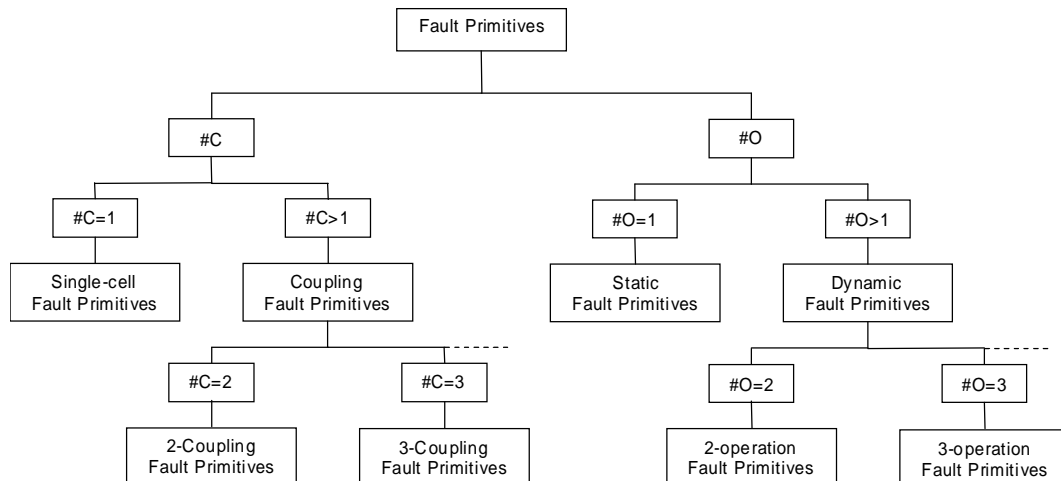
Fault Primitives

#C

#O

#C=1

#C>1

#O=1

#O>1

Single-cell Fault Primitives

Coupling Fault Primitives

Static Fault Primitives

Dynamic Fault Primitives

#C=2

#C=3

#O=2

#O=3

2-Coupling Fault Primitives

3-Coupling Fault Primitives

2-operation Fault Primitives

3-operation Fault Primitives